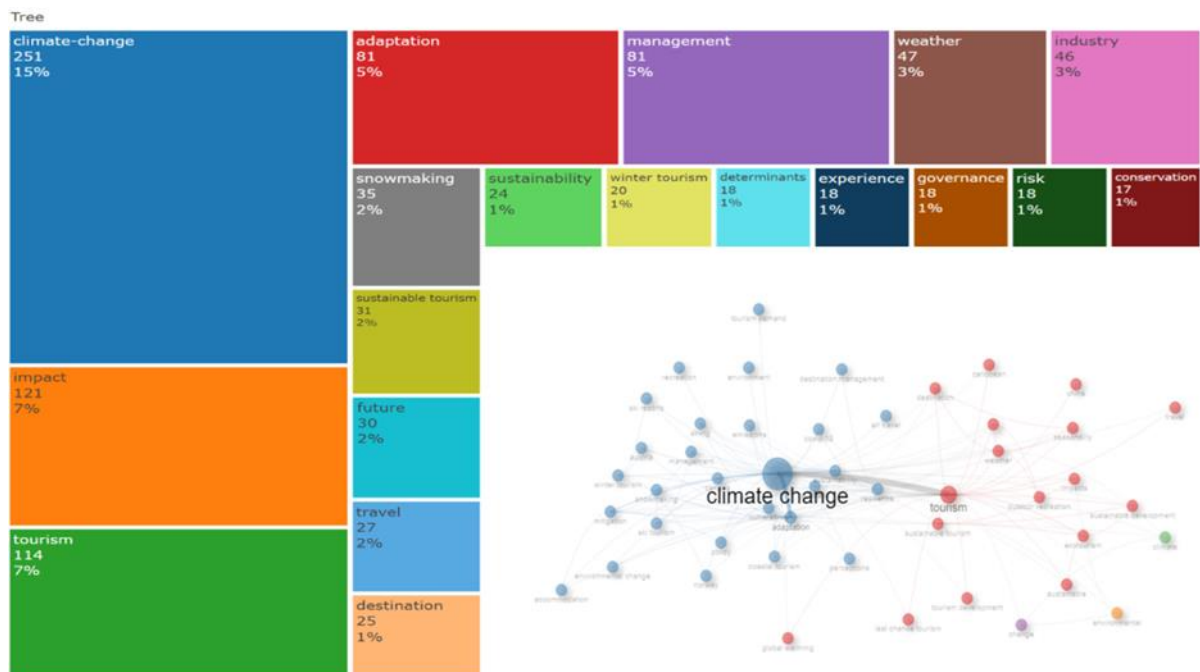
Tree

climate-change
251
15%

impact
121
7%

tourism
114
7%

adaptation
81
5%

management
81
5%

weather
47
3%

industry
46
3%

snowmaking
35
2%

sustainability
24
1%

winter tourism
20
1%

determinants
18
1%

experience
18
1%

governance
18
1%

risk
18
1%

conservation
17
1%

sustainable tourism
31
2%

future
30
2%

travel
27
2%

destination
25
1%

climate change

tourism

adaptation

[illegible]